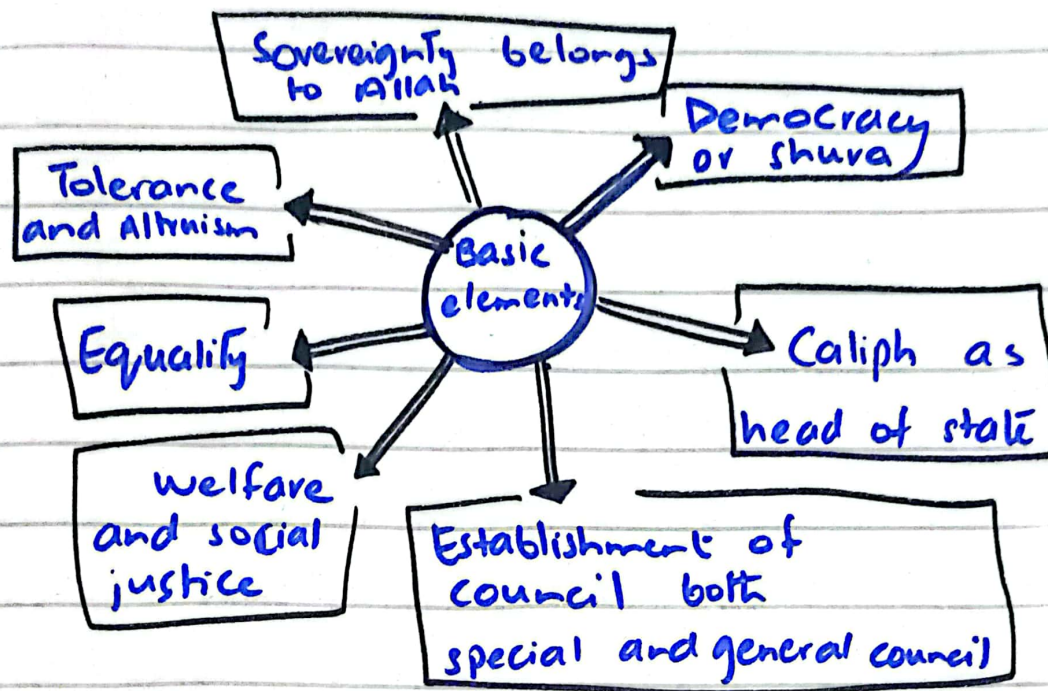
Sovereignty belongs to Allah

Democracy or shura

Tolerance and Altruism

Basic elements

Equality

Caliph as head of state

welfare and social justice

Establishment of council both special and general council